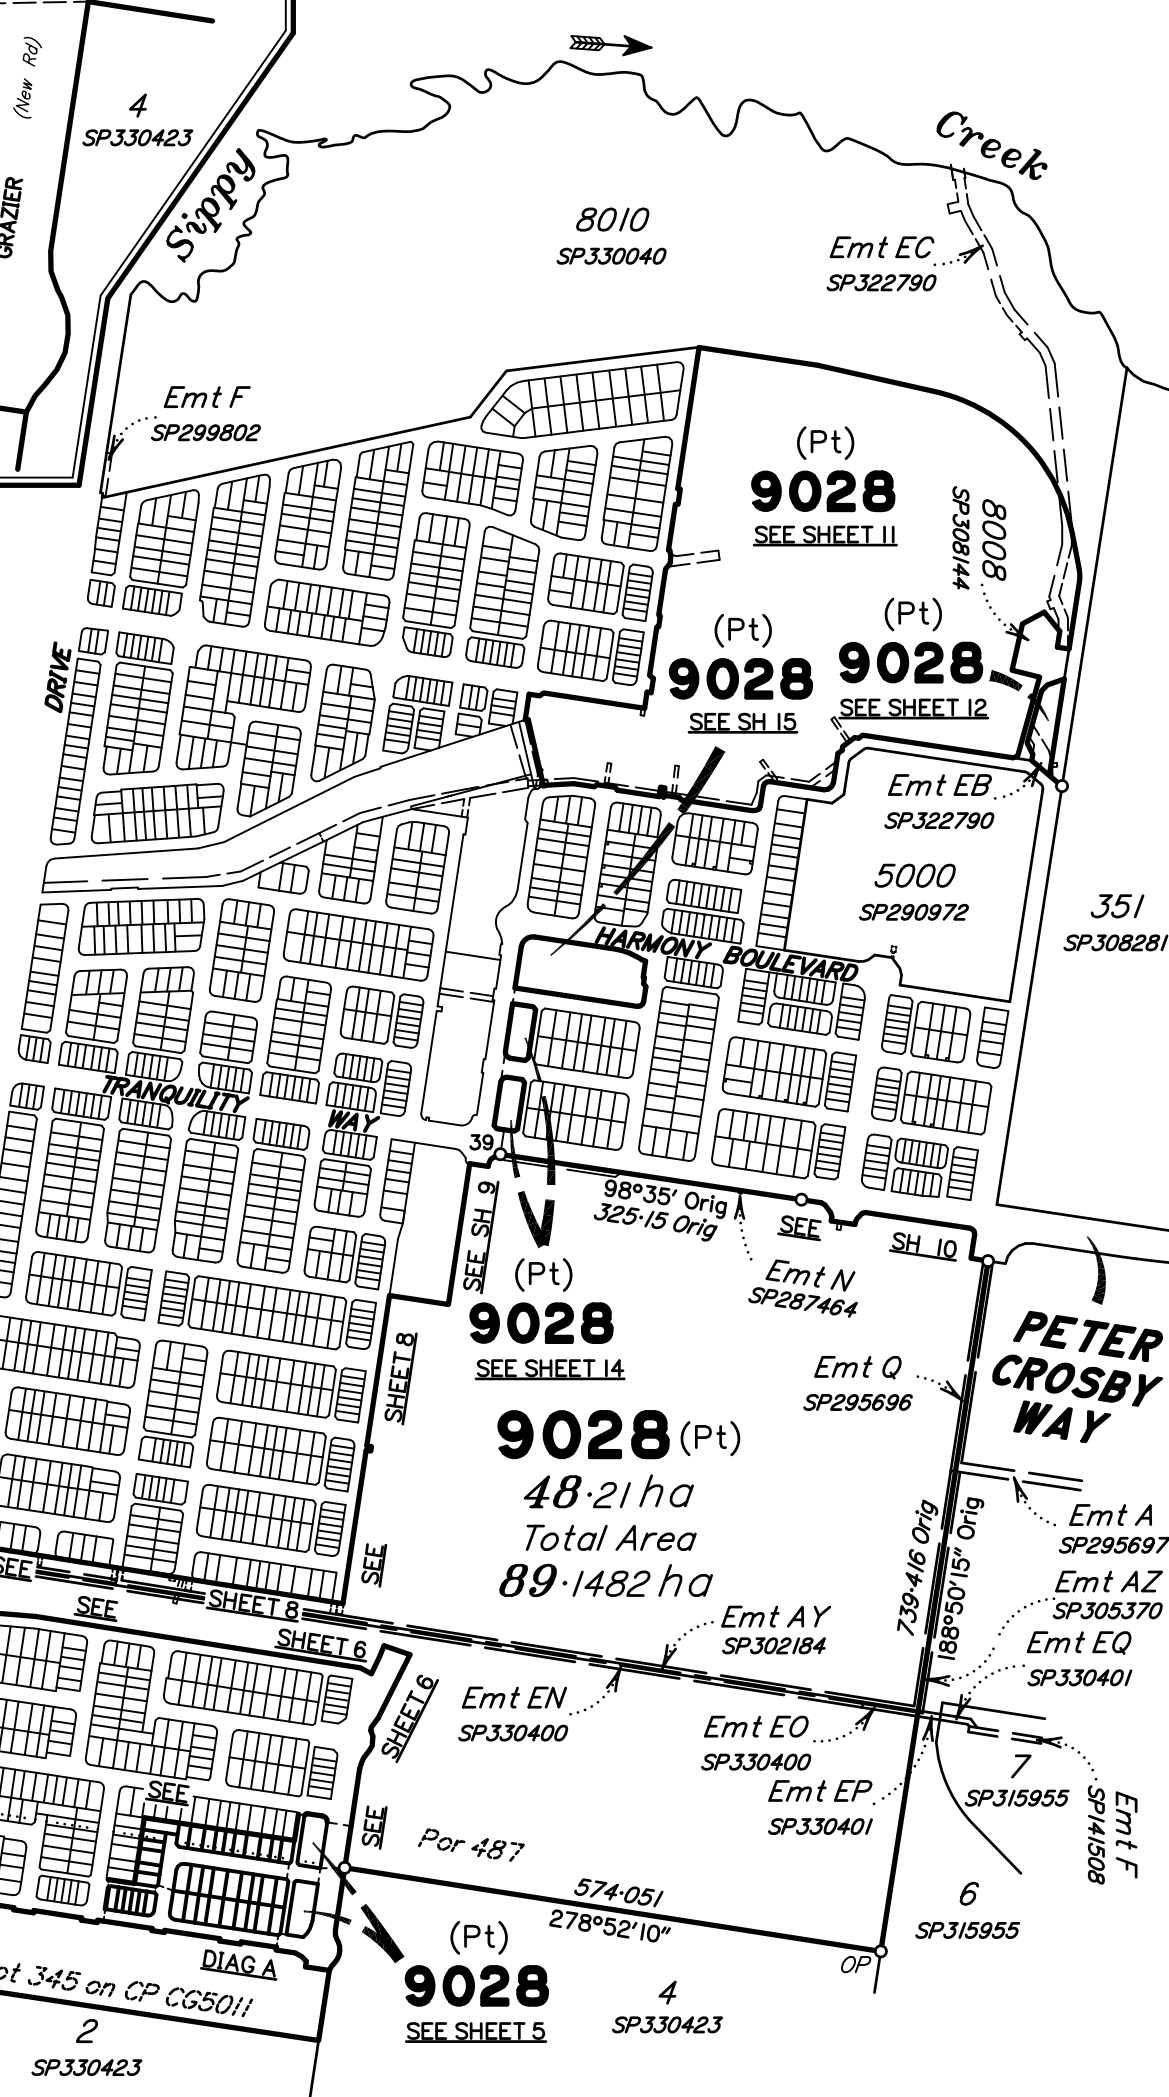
(New Rd)
4
SP330423
GRAZIER
Sippy
Creek
8010
SP330040
Emt EC
SP322790
Emt F
SP299802
(Pt)
9028
SEE SHEET 11
8008
SP308144
(Pt)
9028
SEE SH 15
(Pt)
9028
SEE SHEET 12
DRIVE
Emt EB
SP322790
5000
SP290972
351
SP308281
HARMONY BOULEVARD
TRANQUILITY WAY
39
98°35' Orig
325·15 Orig
SEE SH 9
SEE SH 10
Emt N
SP287464
(Pt)
9028
SEE SHEET 14
PETER CROSBY WAY
Emt Q
SP295696
SHEET 8
9028 (Pt)
48·21 ha
Total Area
89·1482 ha
Emt A
SP295697
739·416 Orig
188°50'15" Orig
Emt AZ
SP305370
SEE
SEE SHEET 8
Emt AY
SP302184
SHEET 6
SHEET 6
Emt EQ
SP330401
Emt EN
SP330400
Emt EO
SP330400
7
SP315955
Emt EP
SP330401
Emt F
SP141508
SEE
SEE
Por 487
574·051
278°52'10"
6
SP315955
(Pt)
9028
SEE SHEET 5
DIAG A
ot 345 on CP CG5011
OP
4
SP330423
2
SP330423